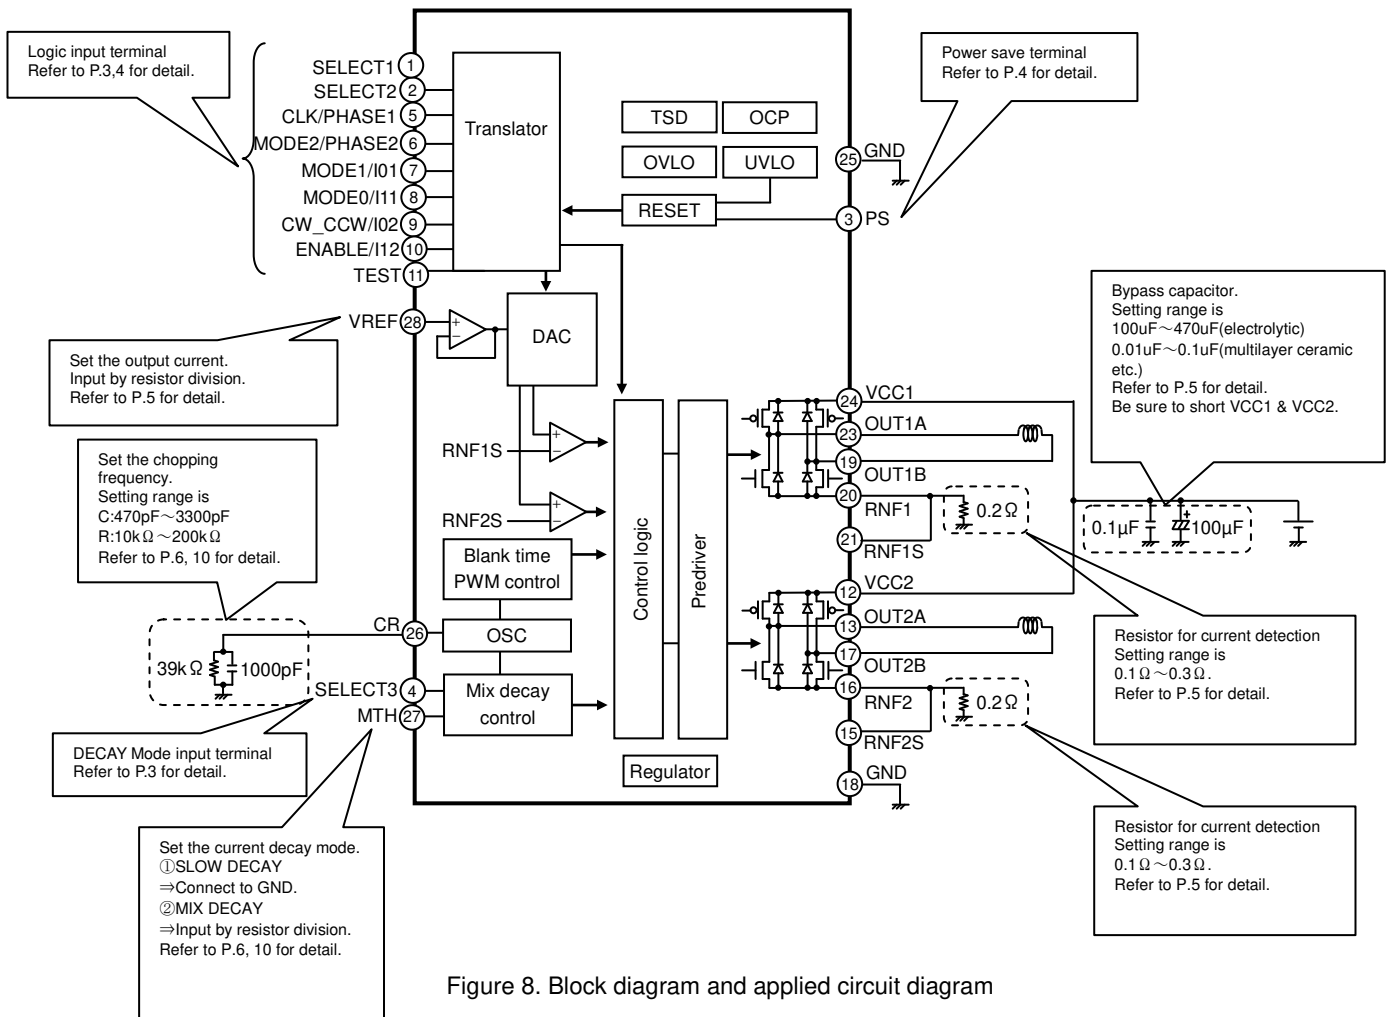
Logic input terminal
Refer to P.3,4 for detail.

SELECT1 1
SELECT2 2
CLK/PHASE1 5
MODE2/PHASE2 6
MODE1/I01 7
MODE0/I11 8
CW_CCW/I02 9
ENABLE/I12 10
TEST 11

Translator

TSD
OCP
OVLO
UVLO
RESET

Power save terminal
Refer to P.4 for detail.

25 GND
3 PS

VREF 28
DAC

Set the output current.
Input by resistor division.
Refer to P.5 for detail.

Bypass capacitor.
Setting range is
100uF～470uF(electrolytic)
0.01uF～0.1uF(multilayer ceramic etc.)
Refer to P.5 for detail.
Be sure to short VCC1 & VCC2.

24 VCC1
23 OUT1A
19 OUT1B
20 RNF1
21 RNF1S
0.2Ω
0.1µF
100µF

Set the chopping frequency.
Setting range is
C:470pF～3300pF
R:10kΩ～200kΩ
Refer to P.6, 10 for detail.

RNF1S
RNF2S
Blank time PWM control
Control logic
Predriver

CR 26
OSC
39kΩ
1000pF
SELECT3 4
MTH 27
Mix decay control
Regulator

12 VCC2
13 OUT2A
17 OUT2B
16 RNF2
15 RNF2S
0.2Ω
18 GND

Resistor for current detection
Setting range is
0.1Ω～0.3Ω.
Refer to P.5 for detail.

DECAY Mode input terminal
Refer to P.3 for detail.

Set the current decay mode.
①SLOW DECAY
⇒Connect to GND.
②MIX DECAY
⇒Input by resistor division.
Refer to P.6, 10 for detail.

Resistor for current detection
Setting range is
0.1Ω～0.3Ω.
Refer to P.5 for detail.

Figure 8. Block diagram and applied circuit diagram